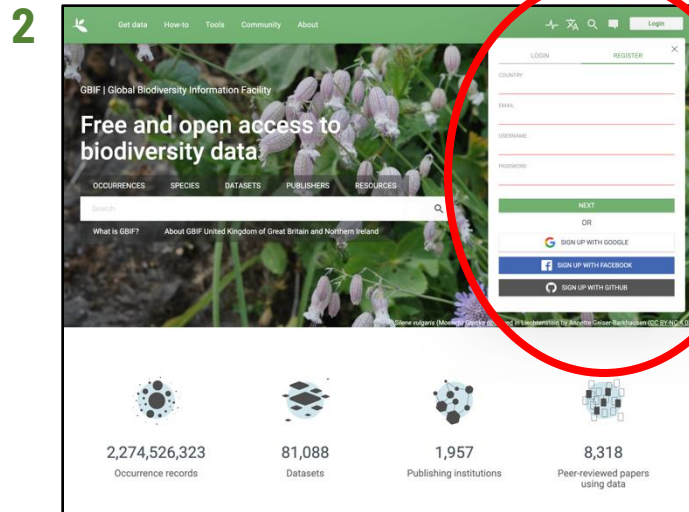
2

Get data How-to Tools Community About

Login

LOGIN REGISTER

COUNTRY

EMAIL

USERNAME

PASSWORD

NEXT

OR

SIGN UP WITH GOOGLE

SIGN UP WITH FACEBOOK

SIGN UP WITH GITHUB

GBIF | Global Biodiversity Information Facility

Free and open access to biodiversity data

OCCURRENCES SPECIES DATASETS PUBLISHERS RESOURCES

Search

What is GBIF? About GBIF United Kingdom of Great Britain and Northern Ireland

Silene vulgaris (Moench) Garcke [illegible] in Liechtenstein by Annette Geiser-Barkhausen (CC BY-NC 4.0)

2,274,526,323
Occurrence records

81,088
Datasets

1,957
Publishing institutions

8,318
Peer-reviewed papers using data